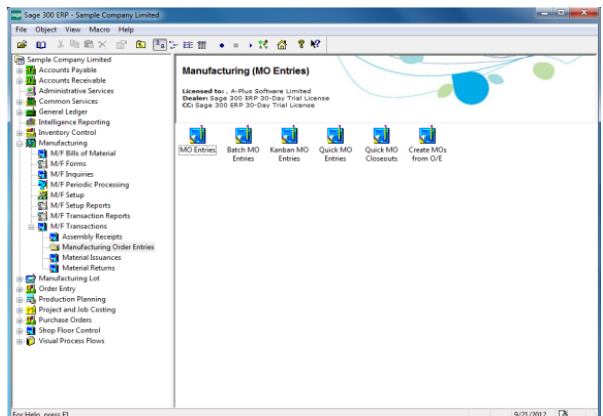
Sage 300 ERP - Sample Company Limited

File Object View Macro Help

Sample Company Limited
Accounts Payable
Accounts Receivable
Administrative Services
Common Services
General Ledger
Intelligence Reporting
Inventory Control
Manufacturing
M/F Bills of Material
M/F Forms
M/F Inquiries
M/F Periodic Processing
M/F Setup
M/F Setup Reports
M/F Transaction Reports
M/F Transactions
Assembly Receipts
Manufacturing Order Entries
Material Issuances
Material Returns
Manufacturing Lot
Order Entry
Production Planning
Project and Job Costing
Purchase Orders
Shop Floor Control
Visual Process Flows

Manufacturing (MO Entries)

Licensed to: . A-Plus Software Limited
Dealer: Sage 300 ERP 30-Day Trial License
CC: Sage 300 ERP 30-Day Trial License

MO Entries
Batch MO Entries
Kanban MO Entries
Quick MO Entries
Quick MO Closeouts
Create MOs from O/E

For Help, press F1
9/21/2012